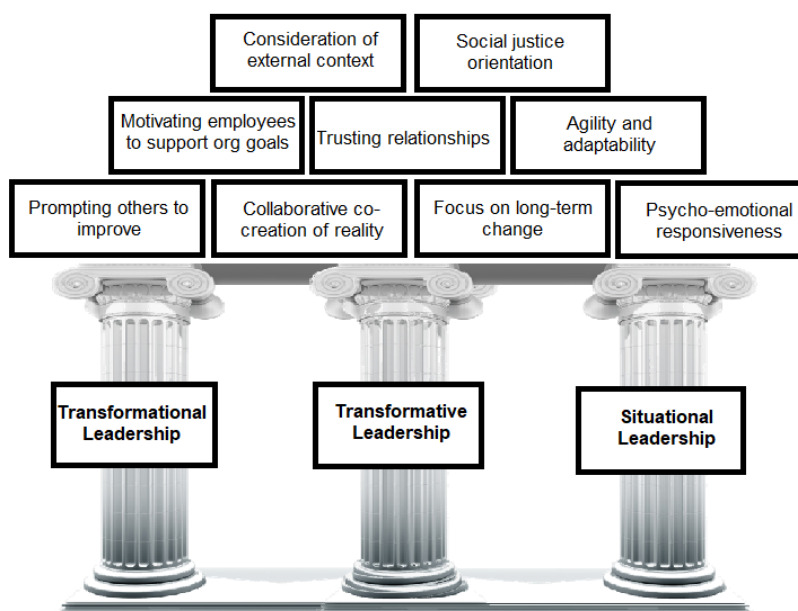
Consideration of external context

Social justice orientation

Motivating employees to support org goals

Trusting relationships

Agility and adaptability

Prompting others to improve

Collaborative co-creation of reality

Focus on long-term change

Psycho-emotional responsiveness

Transformational Leadership

Transformative Leadership

Situational Leadership